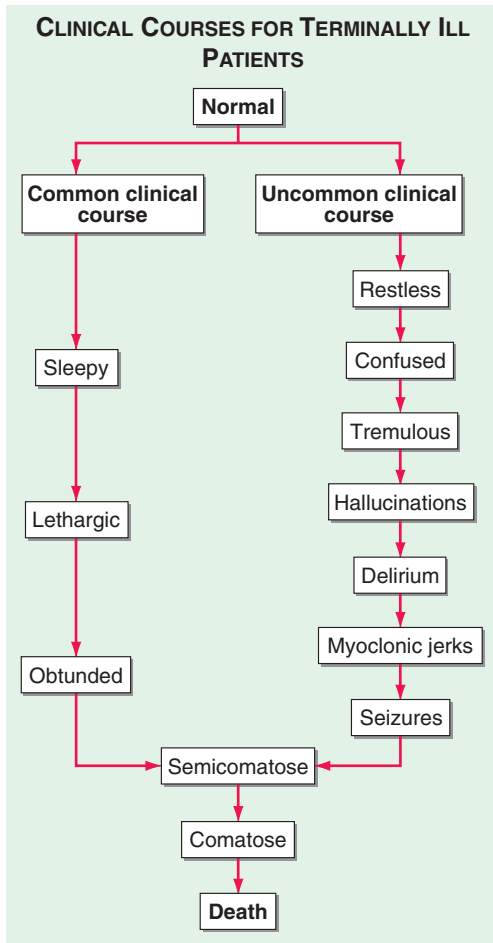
CLINICAL COURSES FOR TERMINALLY ILL PATIENTS

Normal

Common clinical course

Uncommon clinical course

Restless

Sleepy

Confused

Tremulous

Lethargic

Hallucinations

Delirium

Myoclonic jerks

Obtunded

Seizures

Semicomatose

Comatose

Death